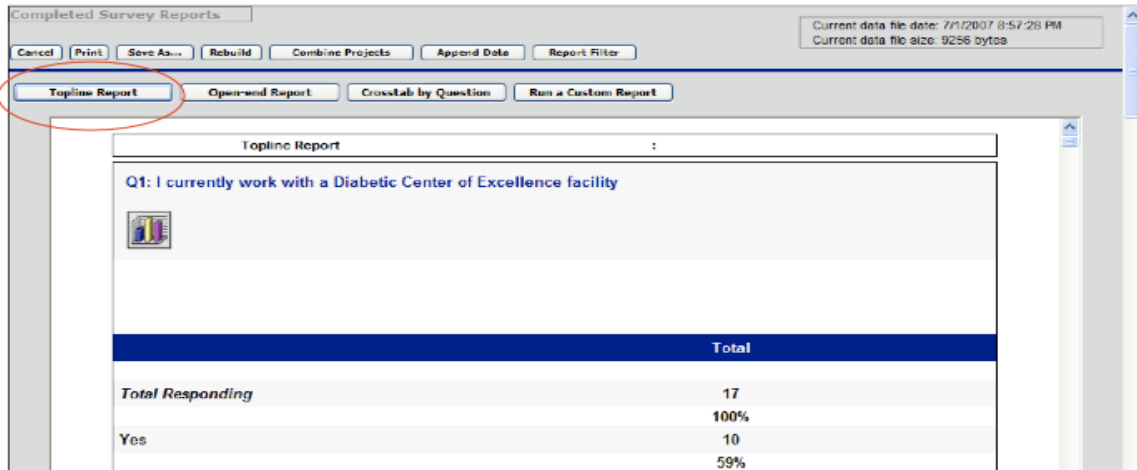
Completed Survey Reports

Current data file date: 7/1/2007 8:57:28 PM
Current data file size: 9256 bytes

Cancel Print Save As... Rebuild Combine Projects Append Data Report Filter

Topline Report Open-end Report Crosstab by Question Run a Custom Report

Topline Report :

Q1: I currently work with a Diabetic Center of Excellence facility

| | Total |
|---|---|
| Total Responding | 17 |
| | 100% |
| Yes | 10 |
| | 59% |